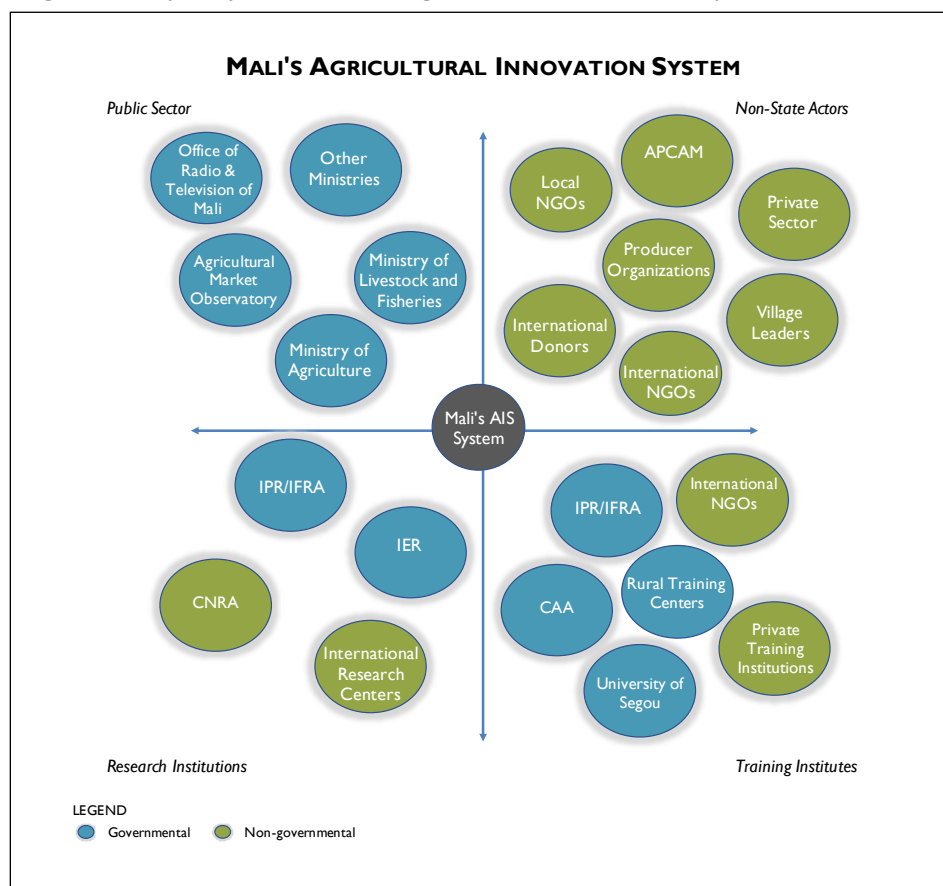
MALI'S AGRICULTURAL INNOVATION SYSTEM

Public Sector

Non-State Actors

Office of Radio & Television of Mali

Other Ministries

Agricultural Market Observatory

Ministry of Livestock and Fisheries

Ministry of Agriculture

Local NGOs

APCAM

Private Sector

Producer Organizations

International Donors

Village Leaders

International NGOs

Mali's AIS System

IPR/IFRA

IER

CNRA

International Research Centers

IPR/IFRA

International NGOs

CAA

Rural Training Centers

Private Training Institutions

University of Segou

Research Institutions

Training Institutes

LEGEND

Governmental

Non-governmental